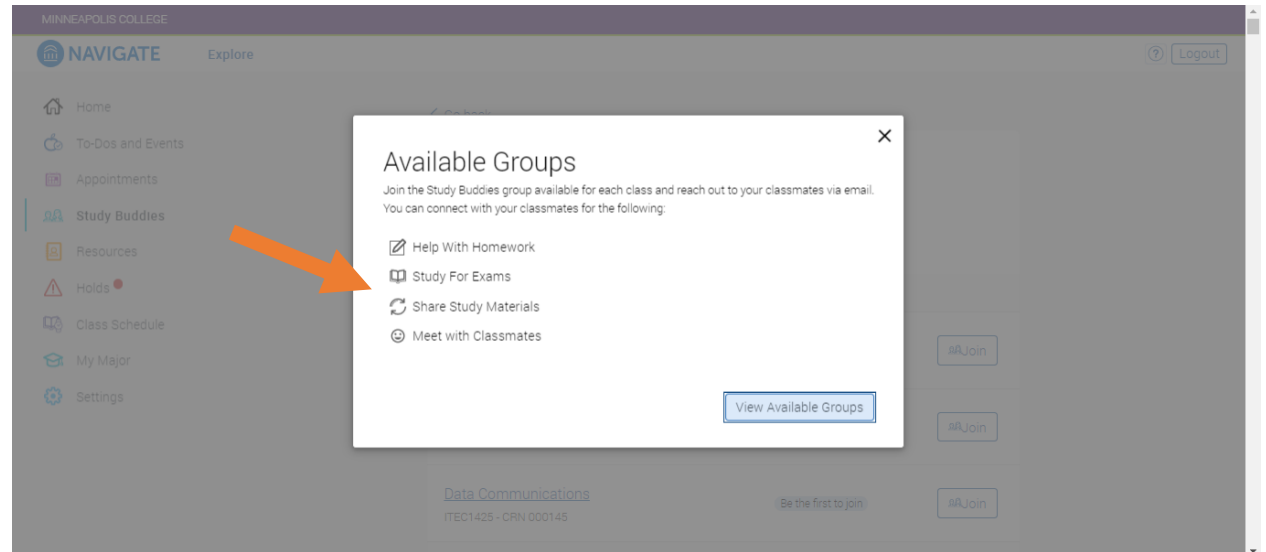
MINNEAPOLIS COLLEGE

NAVIGATE Explore

? Logout

Home

To-Dos and Events

Appointments

Study Buddies

Resources

Holds

Class Schedule

My Major

Settings

< Go back

Available Groups

Join the Study Buddies group available for each class and reach out to your classmates via email. You can connect with your classmates for the following:

Help With Homework

Study For Exams

Share Study Materials

Meet with Classmates

View Available Groups

Join

Join

Data Communications

ITEC1425 - CRN 000145

Be the first to join

Join